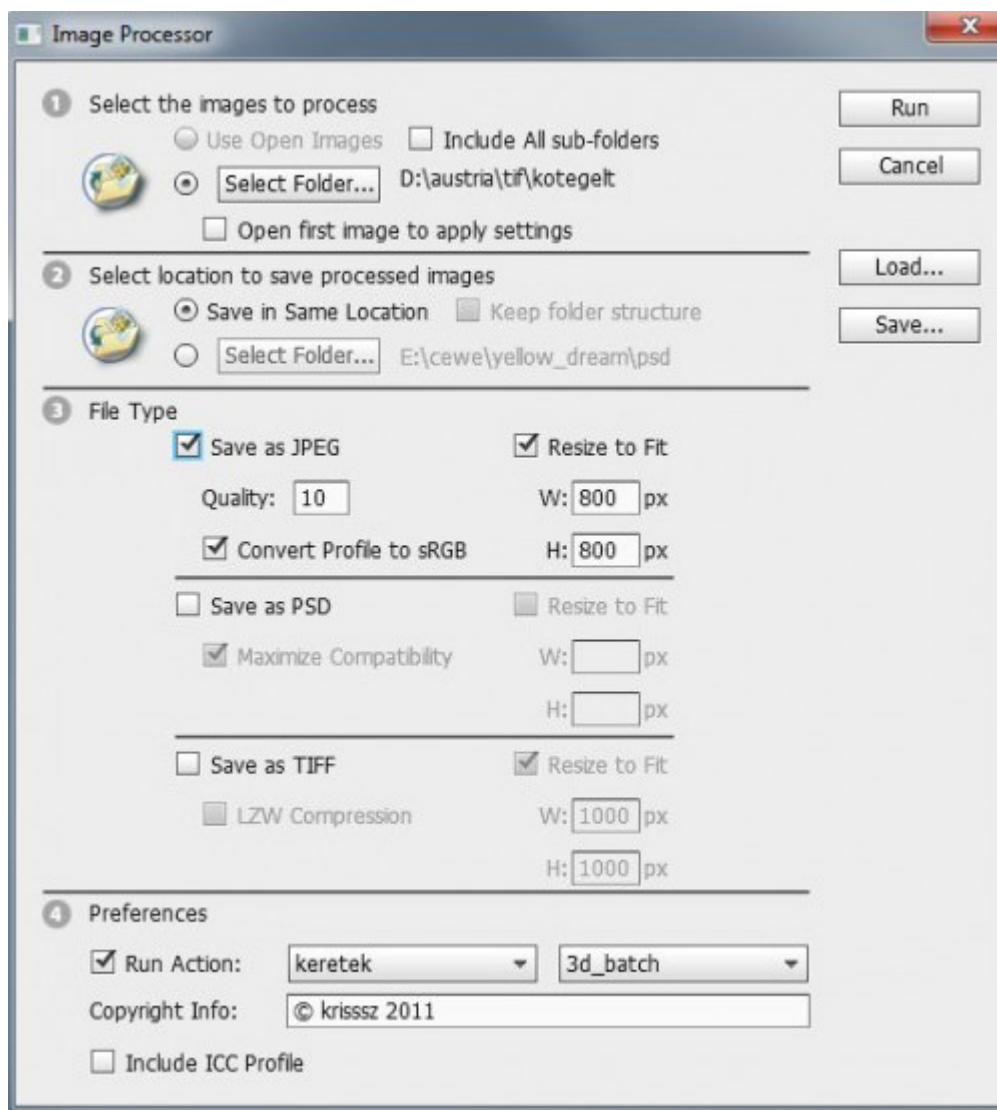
Image Processor

1 Select the images to process

Use Open Images
Include All sub-folders
Select Folder... D:\austria\tif\kotegelt
Open first image to apply settings

2 Select location to save processed images

Save in Same Location
Keep folder structure
Select Folder... E:\cewe\yellow_dream\psd

3 File Type

Save as JPEG
Resize to Fit
Quality: 10
W: 800 px
Convert Profile to sRGB
H: 800 px

Save as PSD
Resize to Fit
Maximize Compatibility
W: px
H: px

Save as TIFF
Resize to Fit
LZW Compression
W: 1000 px
H: 1000 px

4 Preferences

Run Action: keretek 3d_batch
Copyright Info: © krisssz 2011
Include ICC Profile

Run
Cancel
Load...
Save...